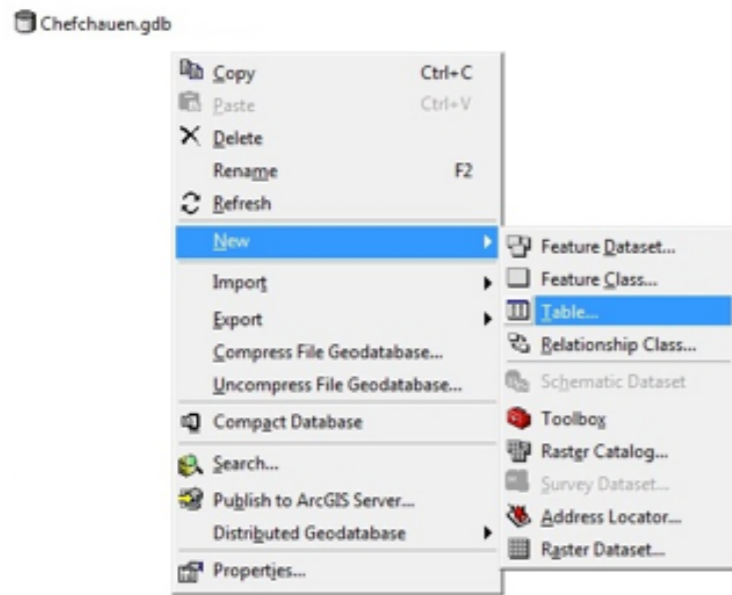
Chefchauen.gdb

Copy Ctrl+C
Paste Ctrl+V
Delete
Rename F2
Refresh
New
Import
Export
Compress File Geodatabase...
Uncompress File Geodatabase...
Compact Database
Search...
Publish to ArcGIS Server...
Distributed Geodatabase
Properties...

Feature Dataset...
Feature Class...
Table...
Relationship Class...
Schematic Dataset
Toolbox
Raster Catalog...
Survey Dataset...
Address Locator...
Raster Dataset...